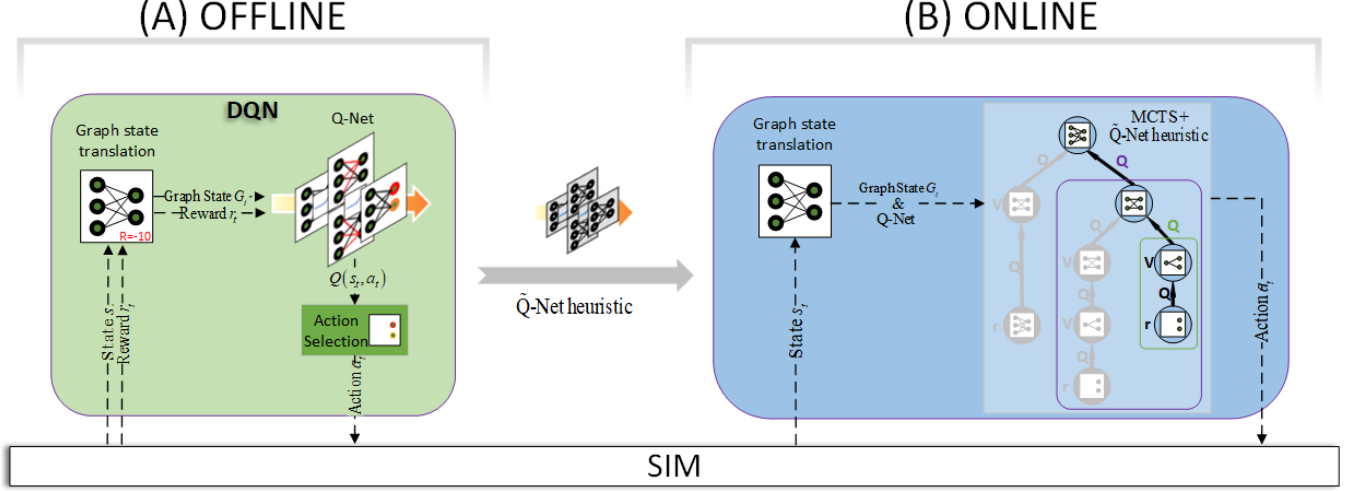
(A) OFFLINE

(B) ONLINE

DQN

Graph state translation

Q-Net

Graph State $G_t$

Reward $r_t$

R=-10

$Q(s_t, a_t)$

Action Selection

State $s_t$

Reward $r_t$

Action $a_t$

$\tilde{Q}$-Net heuristic

Graph state translation

GraphState $G_t$ & Q-Net

MCTS+ $\tilde{Q}$-Net heuristic

Q

Q

Q

V

Q

V

Q

V

Q

r

r

Q

r

V

State $s_t$

Action $a_t$

SIM